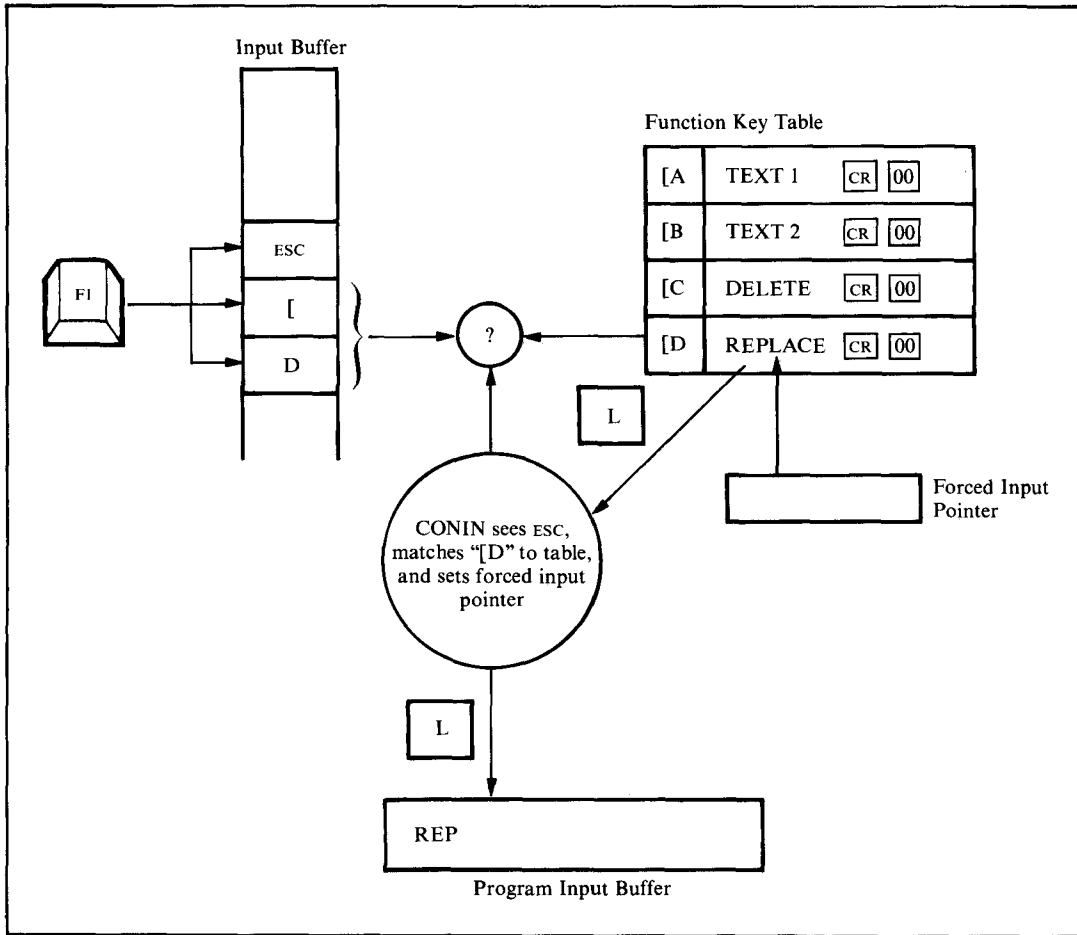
Input Buffer

Function Key Table

| [A | TEXT 1 | CR | 00 |
|---|---|---|---|
| [B | TEXT 2 | CR | 00 |
| [C | DELETE | CR | 00 |
| [D | REPLACE | CR | 00 |

F1

ESC

[

D

?

L

CONIN sees ESC, matches "[D" to table, and sets forced input pointer

Forced Input Pointer

L

REP

Program Input Buffer